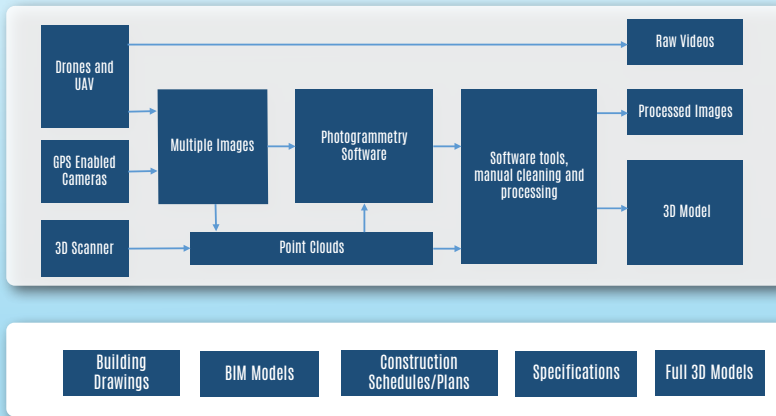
Drones and UAV

GPS Enabled Cameras

3D Scanner

Multiple Images

Photogrammetry Software

Point Clouds

Software tools, manual cleaning and processing

Raw Videos

Processed Images

3D Model

Building Drawings

BIM Models

Construction Schedules/Plans

Specifications

Full 3D Models